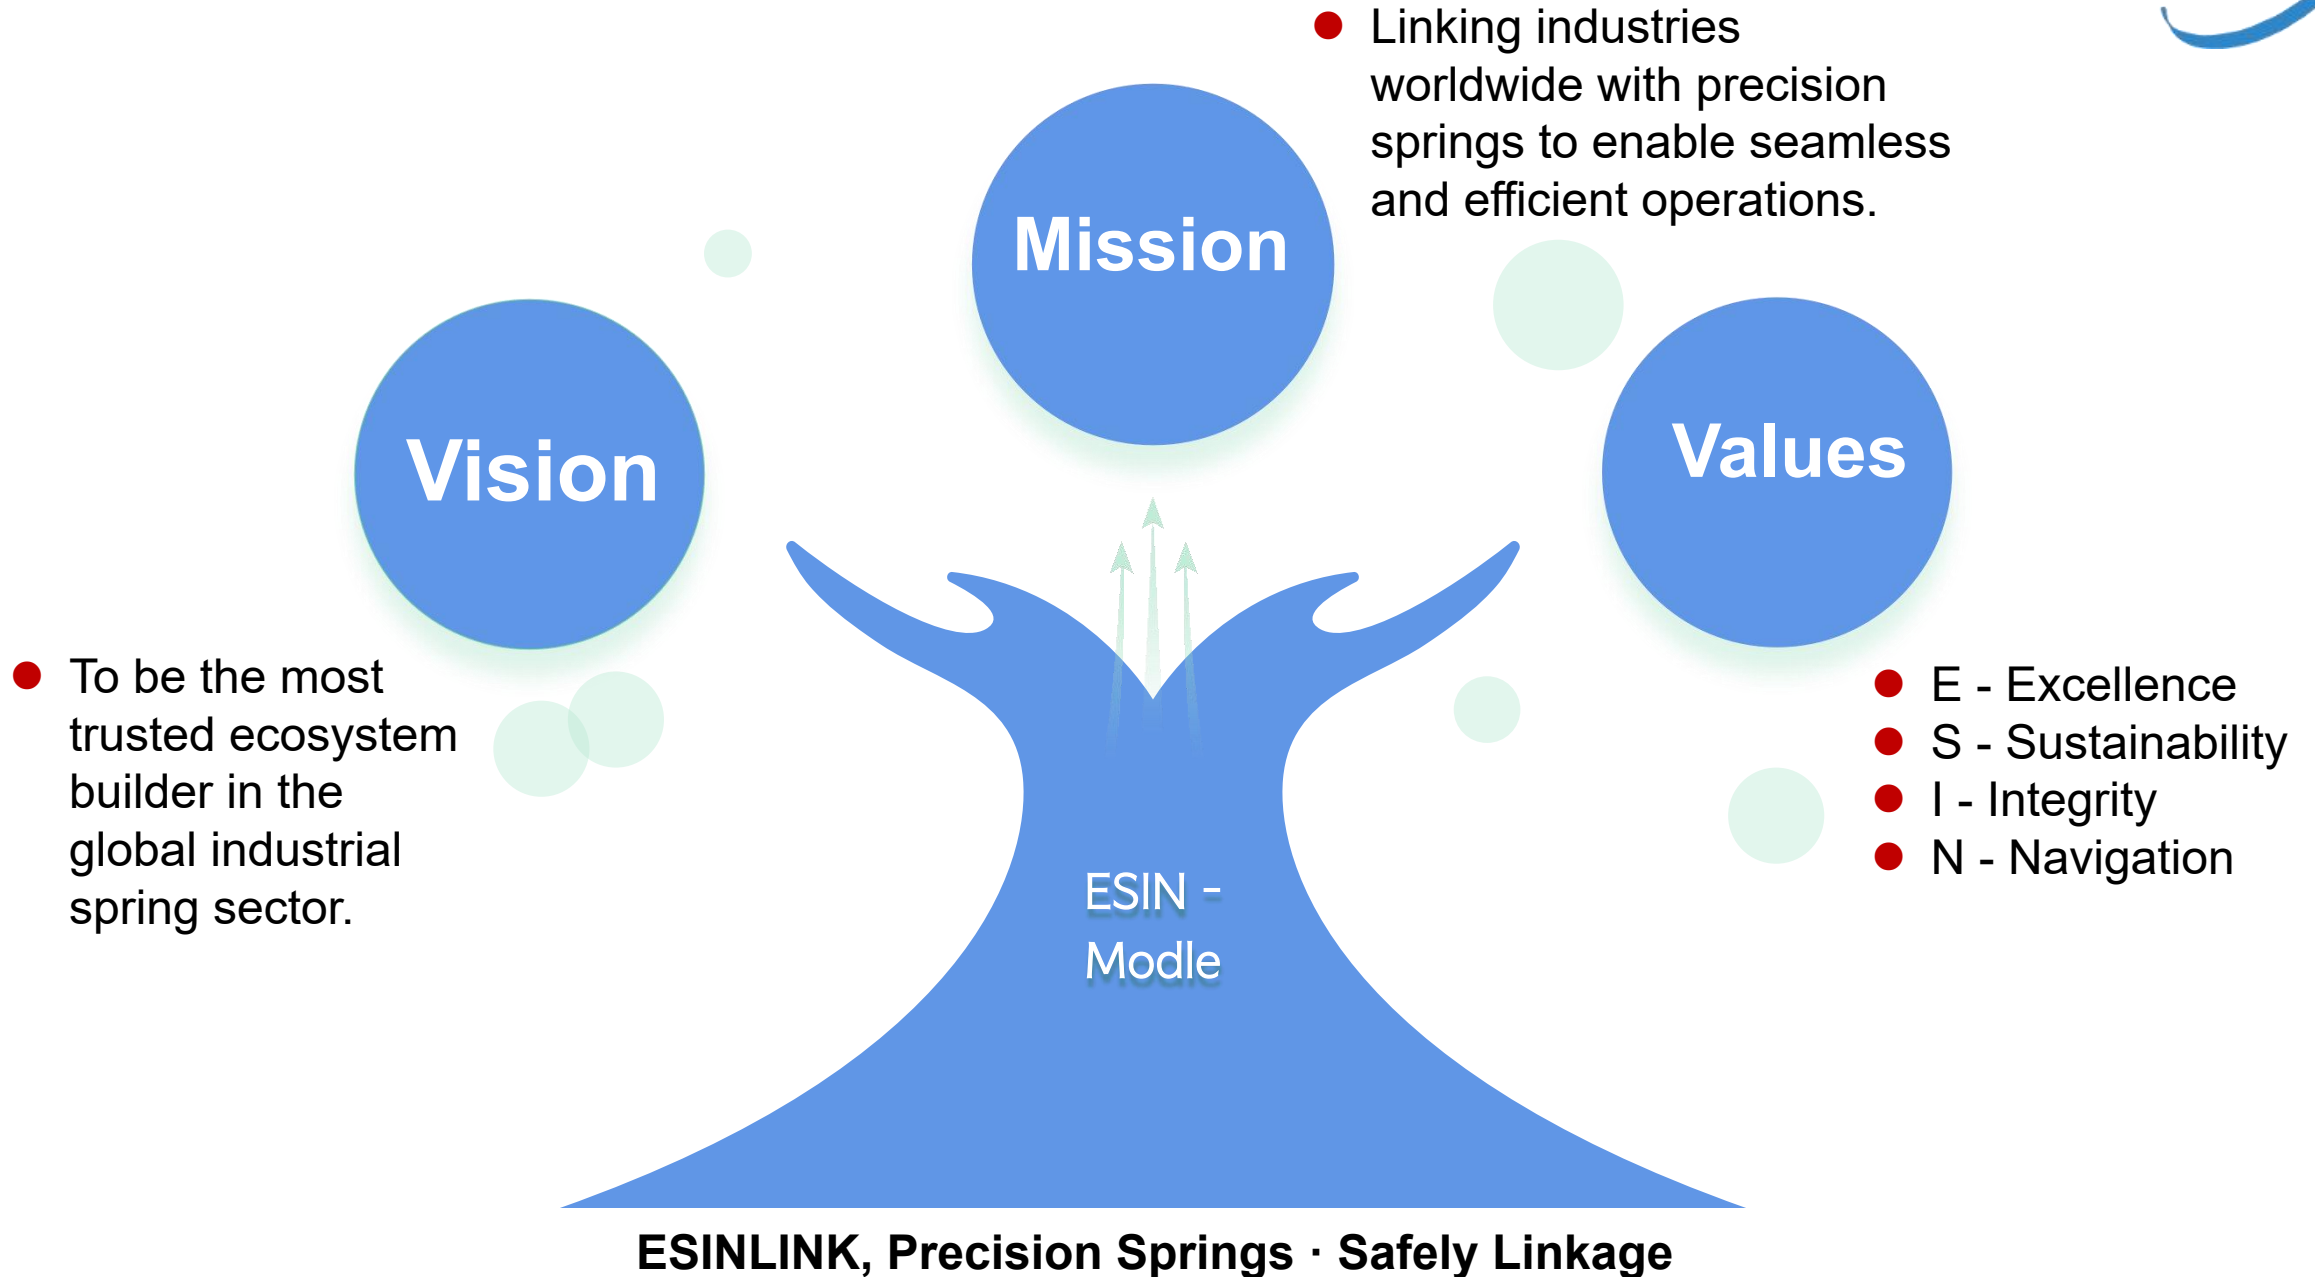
Linking industries worldwide with precision springs to enable seamless and efficient operations.

Mission

Vision

Values

To be the most trusted ecosystem builder in the global industrial spring sector.

E - Excellence
S - Sustainability
I - Integrity
N - Navigation

ESIN - Modle

ESINLINK, Precision Springs · Safely Linkage